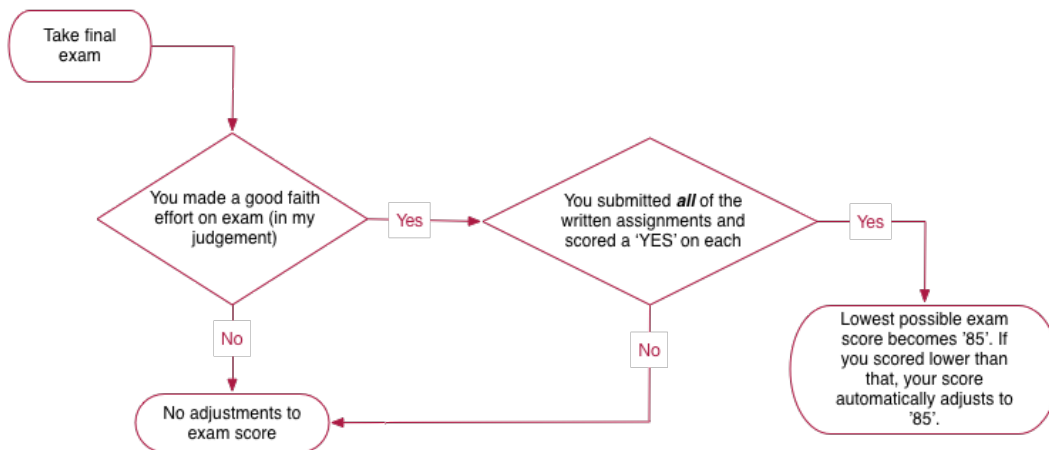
Take final exam

You made a good faith effort on exam (in my judgement)

Yes

You submitted *all* of the written assignments and scored a 'YES' on each

Yes

No

No

Lowest possible exam score becomes '85'. If you scored lower than that, your score automatically adjusts to '85'.

No adjustments to exam score